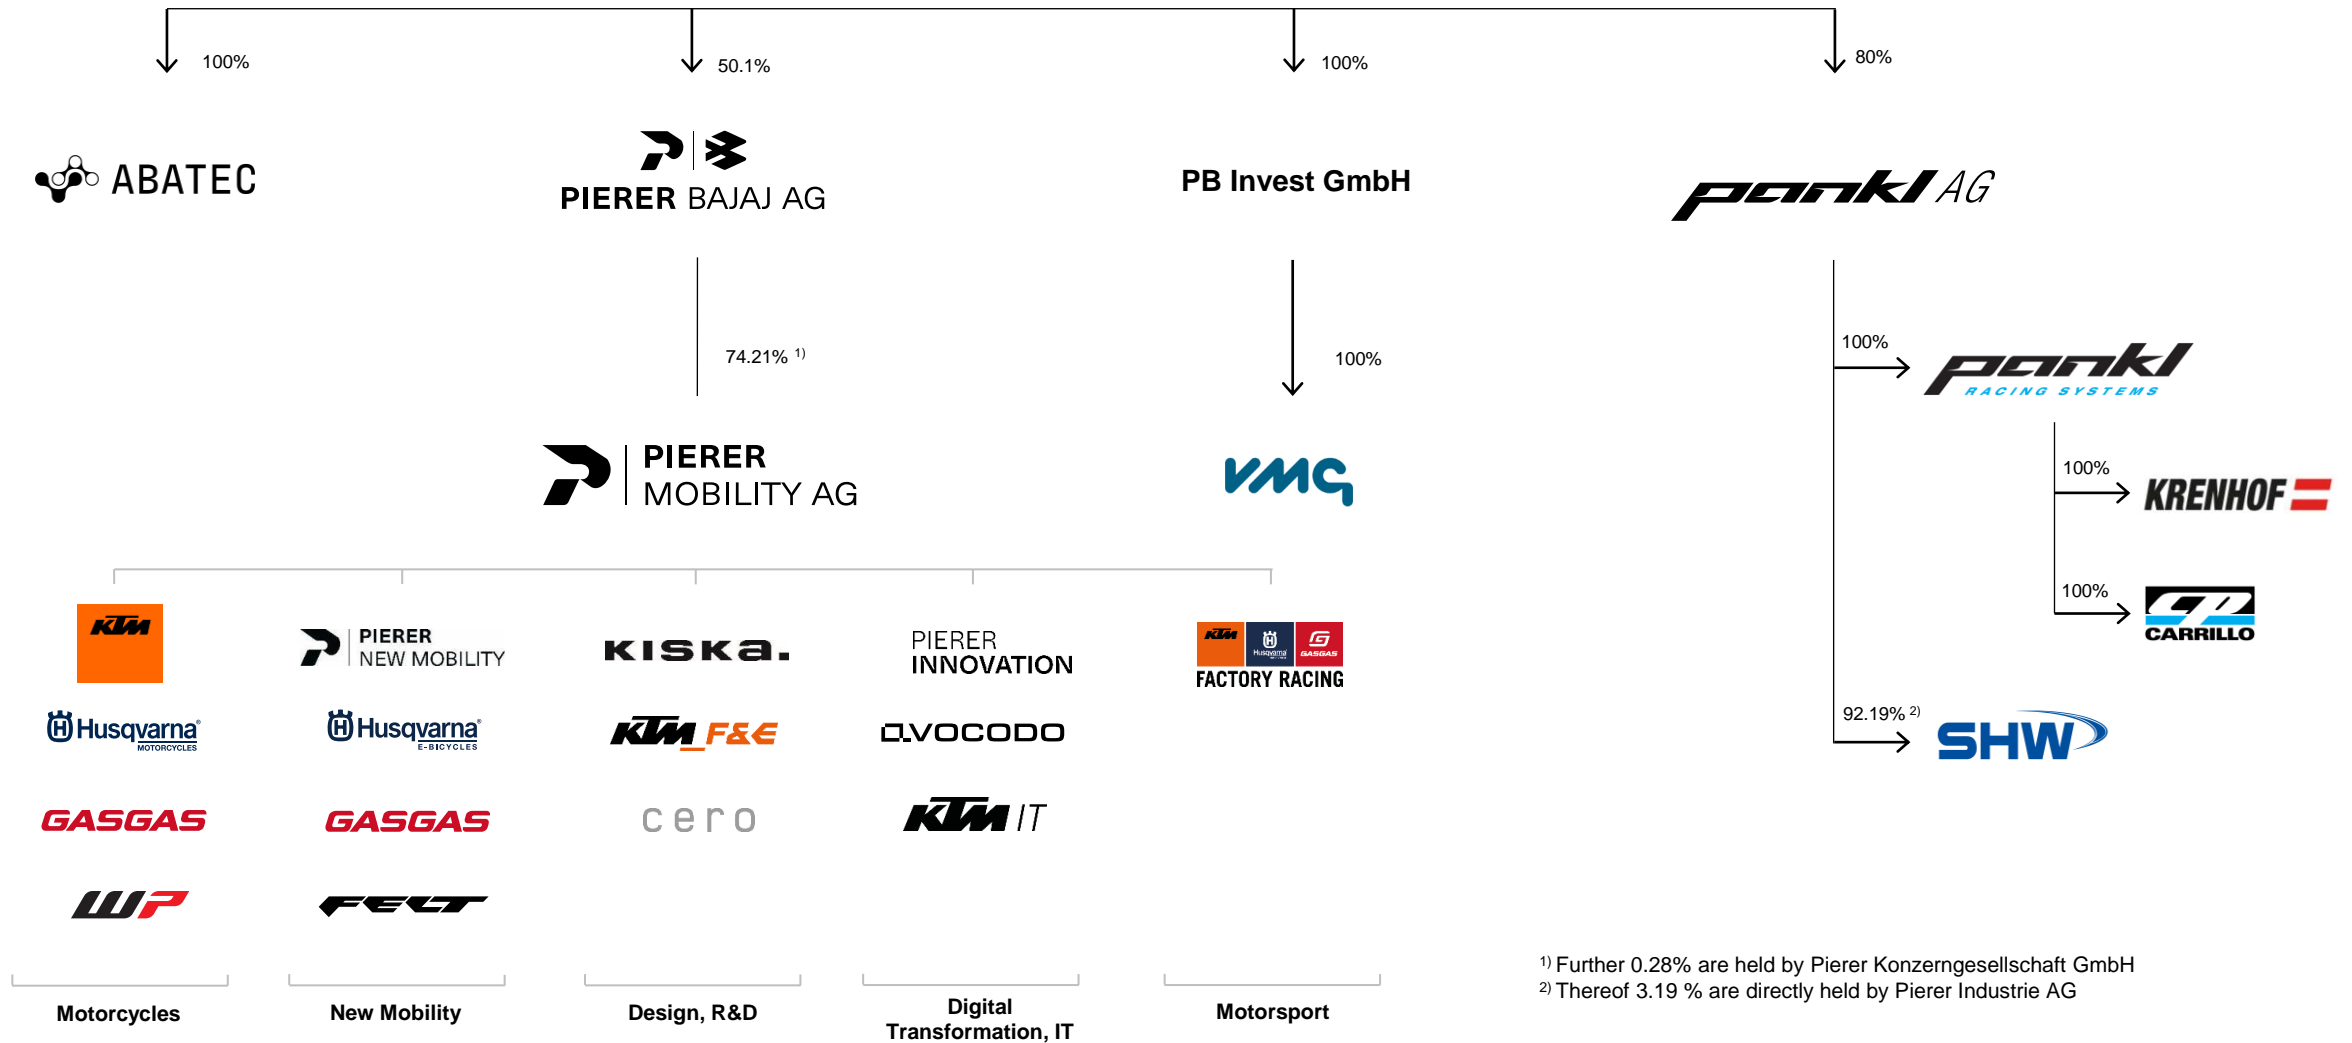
100%

50.1%

100%

80%

ABATEC

PIERER BAJAJ AG

PB Invest GmbH

pankl AG

74.21% $^{1)}$

100%

100%

pankl RACING SYSTEMS

100%

KRENHOF

100%

CARRILLO

92.19% $^{2)}$

SHW

PIERER MOBILITY AG

vmg

KTM

Husqvarna MOTORCYCLES

GASGAS

WP

PIERER NEW MOBILITY

Husqvarna E-BICYCLES

GASGAS

FELT

KISKA.

KTM F&E

cero

PIERER INNOVATION

AVOCODO

KTM IT

KTM Husqvarna GASGAS

FACTORY RACING

Motorcycles

New Mobility

Design, R&D

Digital Transformation, IT

Motorsport

$^{1)}$ Further 0.28% are held by Pierer Konzerngesellschaft GmbH
$^{2)}$ Thereof 3.19 % are directly held by Pierer Industrie AG